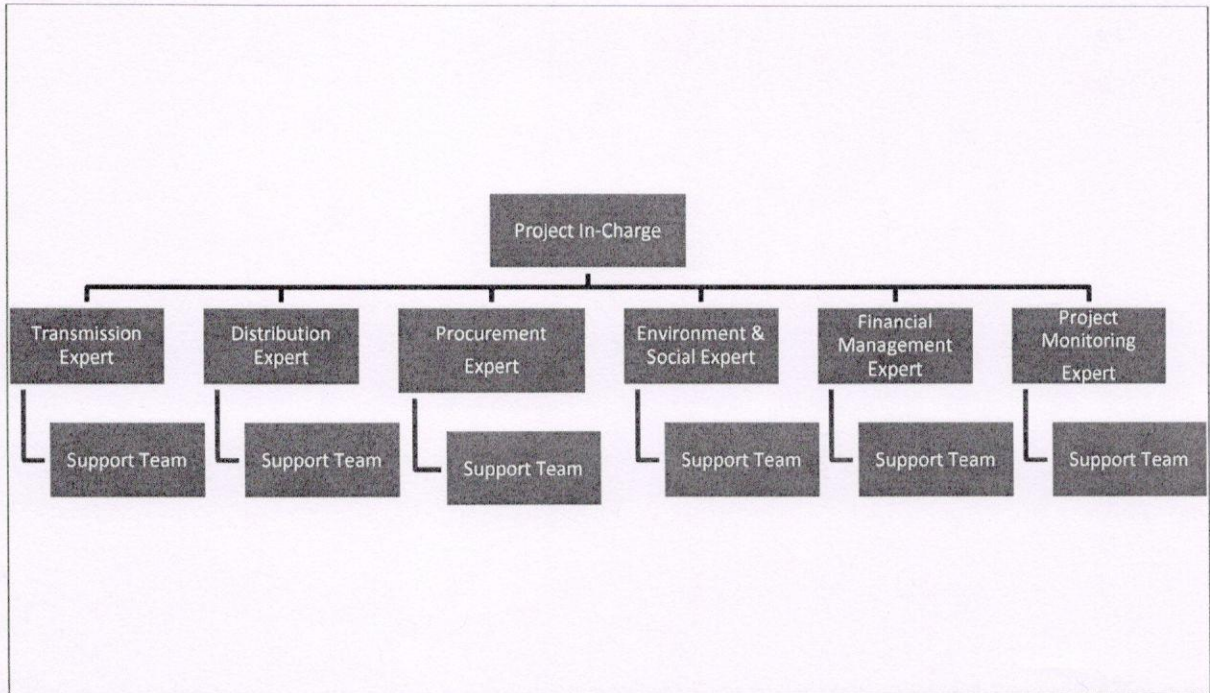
Project In-Charge

Transmission Expert

Support Team

Distribution Expert

Support Team

Procurement Expert

Support Team

Environment & Social Expert

Support Team

Financial Management Expert

Support Team

Project Monitoring Expert

Support Team